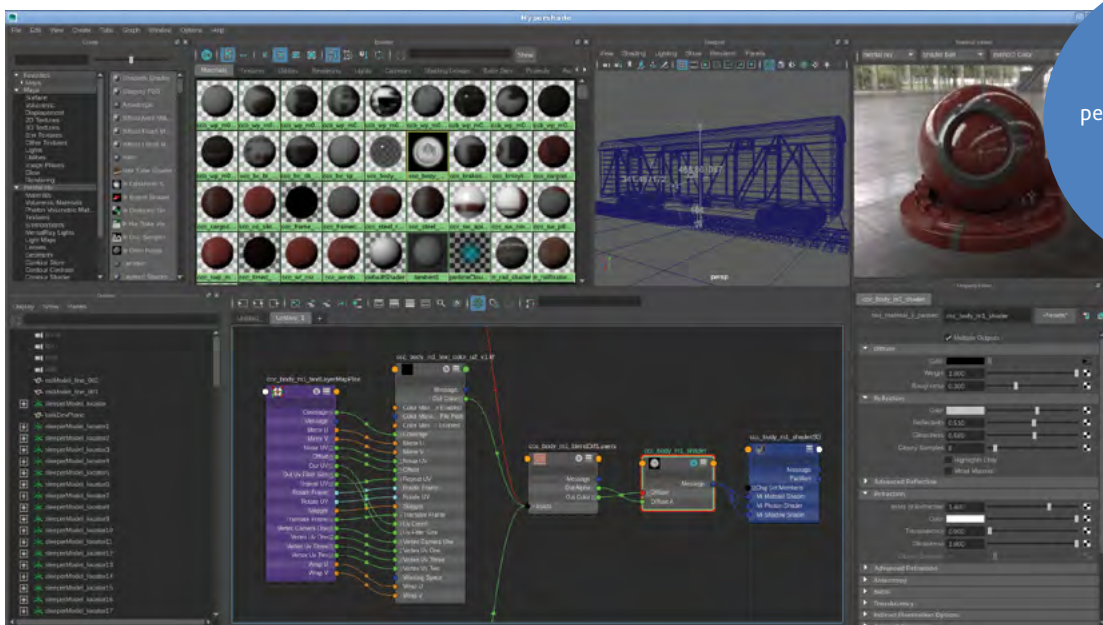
Hypershade

File Edit View Create Tabs Graph Window Options Help

Create

Browser

Show

Materials Textures Utilities Rendering Lights Cameras Shading Groups Bake Sets Projects

Viewport

View Shading Lighting Show Renderer Panels

persp

Material Viewer

Property Editor

Outliner

Display Show Help

noiModel_line_001

noiModel_line_001

sleeperModel_locator

sleeperModel_locator1

sleeperModel_locator2

sleeperModel_locator3

sleeperModel_locator4

sleeperModel_locator5

sleeperModel_locator6

sleeperModel_locator7

sleeperModel_locator8

sleeperModel_locator9

sleeperModel_locator10

sleeperModel_locator11

sleeperModel_locator12

sleeperModel_locator13

sleeperModel_locator14

sleeperModel_locator15

sleeperModel_locator16

sleeperModel_locator17

Untitled_1

ccc_body_m1_textLayerMapFlow

ccc_body_m1_tex_color_u2_t1tf

ccc_body_m1_blendOffLayers

ccc_body_m1_shader

ccc_body_m1_shaderSG

Message
Out Color
Message
Mi Material Shader
Mi Photon Shader
Mi Shadow Shader

ccc_body_m1_shader

Multiple Outputs

Diffuse

Color
Weight 1.000
Roughness 0.000

Reflection

Color
Reflectivity 0.510
Glossiness 0.620
Glossy Samples 8

Advanced Reflection

Refraction

Index of Refraction 1.400
Color
Transparency 0.000
Glossiness 1.000

Advanced Refraction
Anisotropy
Bump
Translucency
Indirect Illumination Options

pe